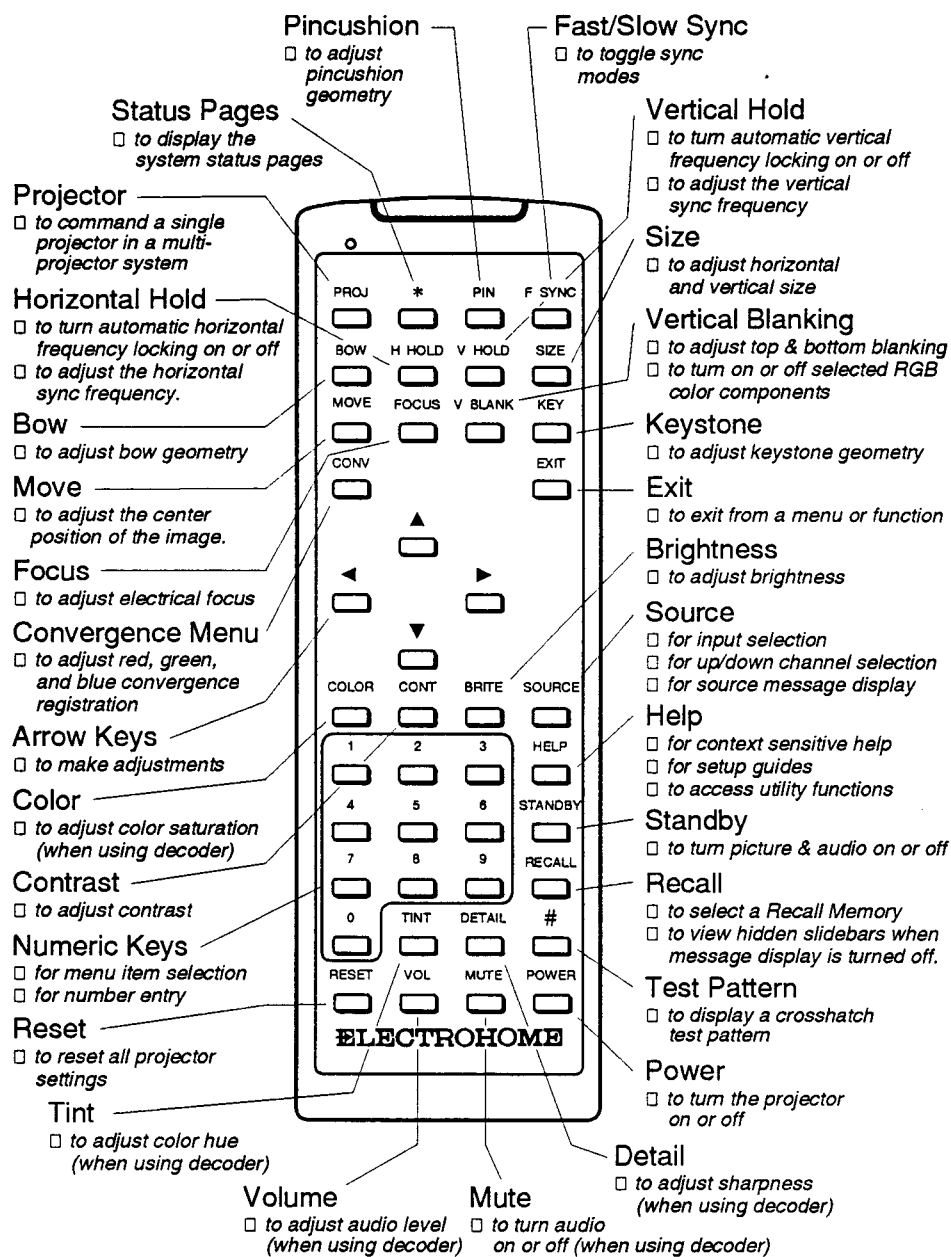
Pincushion
□ to adjust pincushion geometry

Fast/Slow Sync
□ to toggle sync modes

Status Pages
□ to display the system status pages

Vertical Hold
□ to turn automatic vertical frequency locking on or off
□ to adjust the vertical sync frequency

Projector
□ to command a single projector in a multi-projector system

Size
□ to adjust horizontal and vertical size

Horizontal Hold
□ to turn automatic horizontal frequency locking on or off
□ to adjust the horizontal sync frequency.

Vertical Blanking
□ to adjust top & bottom blanking
□ to turn on or off selected RGB color components

Bow
□ to adjust bow geometry

Keystone
□ to adjust keystone geometry

Move
□ to adjust the center position of the image.

Exit
□ to exit from a menu or function

Focus
□ to adjust electrical focus

Brightness
□ to adjust brightness

Convergence Menu
□ to adjust red, green, and blue convergence registration

Source
□ for input selection
□ for up/down channel selection
□ for source message display

Arrow Keys
□ to make adjustments

Help
□ for context sensitive help
□ for setup guides
□ to access utility functions

Color
□ to adjust color saturation (when using decoder)

Standby
□ to turn picture & audio on or off

Contrast
□ to adjust contrast

Recall
□ to select a Recall Memory
□ to view hidden slidebars when message display is turned off.

Numeric Keys
□ for menu item selection
□ for number entry

Test Pattern
□ to display a crosshatch test pattern

Reset
□ to reset all projector settings

Power
□ to turn the projector on or off

Tint
□ to adjust color hue (when using decoder)

Detail
□ to adjust sharpness (when using decoder)

Volume
□ to adjust audio level (when using decoder)

Mute
□ to turn audio on or off (when using decoder)

PROJ * PIN F SYNC
BOW H HOLD V HOLD SIZE
MOVE FOCUS V BLANK KEY
CONV EXIT
▲ ◄ ► ▼
COLOR CONT BRITE SOURCE
1 2 3 HELP
4 5 6 STANDBY
7 8 9 RECALL
0 TINT DETAIL #
RESET VOL MUTE POWER
ELECTROHOME